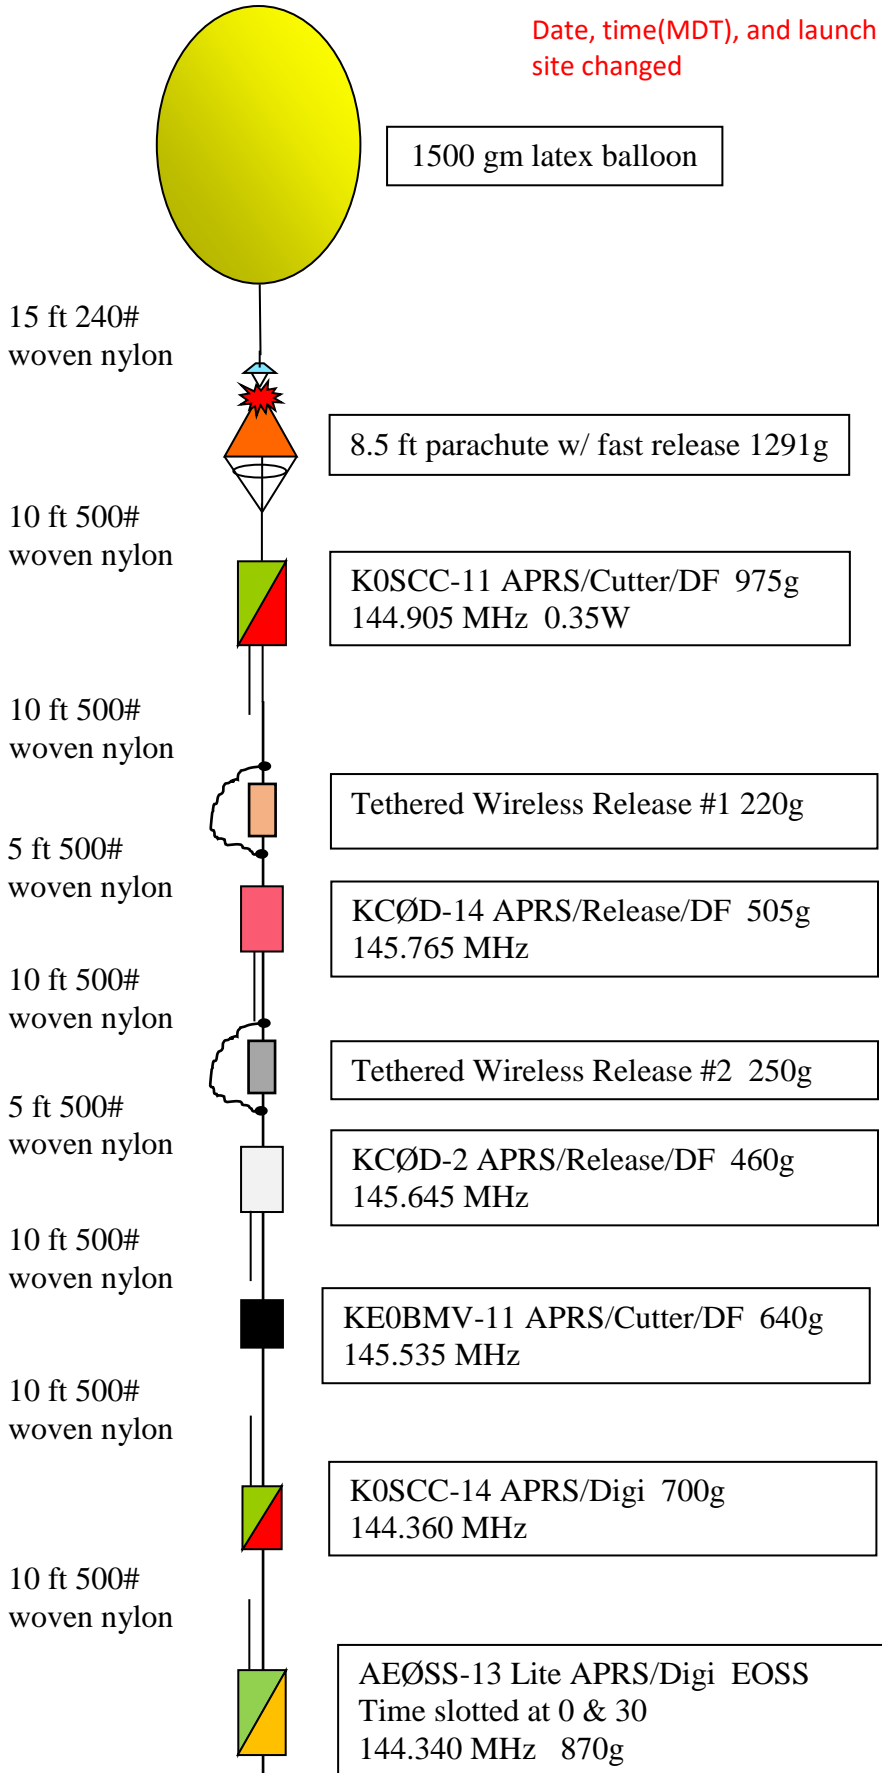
Date, time(MDT), and launch site changed

1500 gm latex balloon

15 ft 240# woven nylon

8.5 ft parachute w/ fast release 1291g

10 ft 500# woven nylon

K0SCC-11 APRS/Cutter/DF 975g
144.905 MHz 0.35W

10 ft 500# woven nylon

Tethered Wireless Release #1 220g

5 ft 500# woven nylon

KCØD-14 APRS/Release/DF 505g
145.765 MHz

10 ft 500# woven nylon

Tethered Wireless Release #2 250g

5 ft 500# woven nylon

KCØD-2 APRS/Release/DF 460g
145.645 MHz

10 ft 500# woven nylon

KE0BMV-11 APRS/Cutter/DF 640g
145.535 MHz

10 ft 500# woven nylon

K0SCC-14 APRS/Digi 700g
144.360 MHz

10 ft 500# woven nylon

AEØSS-13 Lite APRS/Digi EOSS
Time slotted at 0 & 30
144.340 MHz 870g